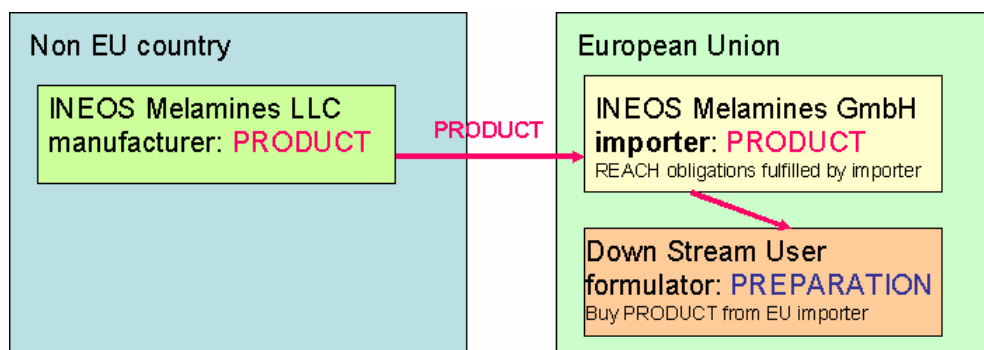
Non EU country

INEOS Melamines LLC manufacturer: PRODUCT

PRODUCT

European Union

INEOS Melamines GmbH importer: PRODUCT
REACH obligations fulfilled by importer

Down Stream User formulator: PREPARATION
Buy PRODUCT from EU importer